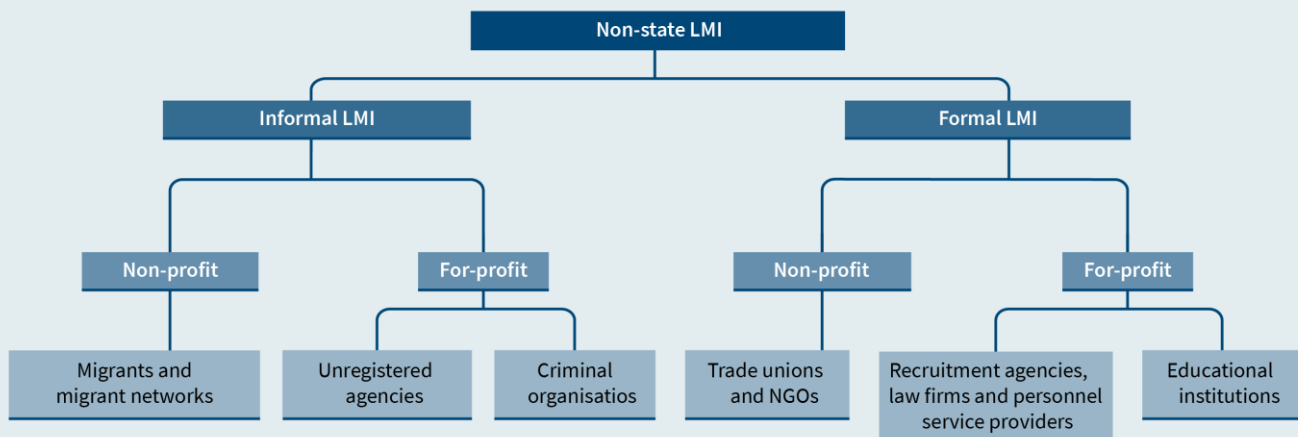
Non-state LMI

Informal LMI

Formal LMI

Non-profit

For-profit

Non-profit

For-profit

Migrants and migrant networks

Unregistered agencies

Criminal organisatios

Trade unions and NGOs

Recruitment agencies, law firms and personnel service providers

Educational institutions